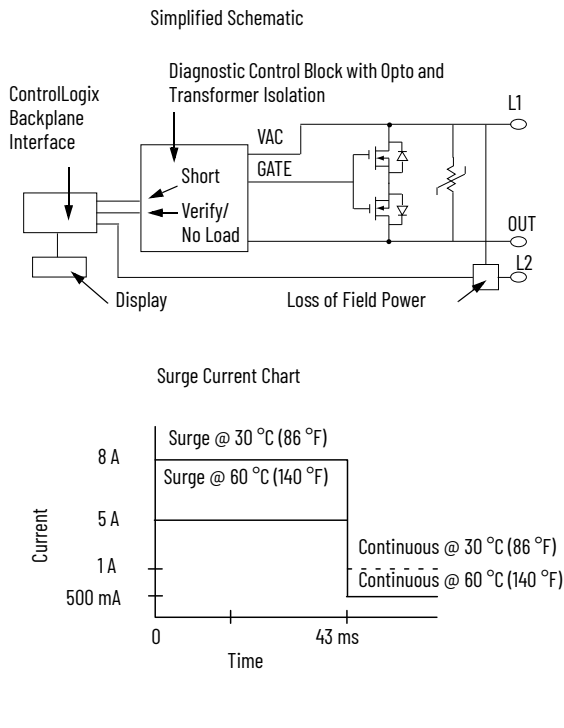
Simplified Schematic

Diagnostic Control Block with Opto and Transformer Isolation

ControlLogix Backplane Interface

L1

VAC

GATE

Short

Verify/ No Load

OUT

L2

Display

Loss of Field Power

Surge Current Chart

Surge @ 30 °C (86 °F)

8 A

Surge @ 60 °C (140 °F)

Current

5 A

Continuous @ 30 °C (86 °F)

1 A

Continuous @ 60 °C (140 °F)

500 mA

0

43 ms

Time